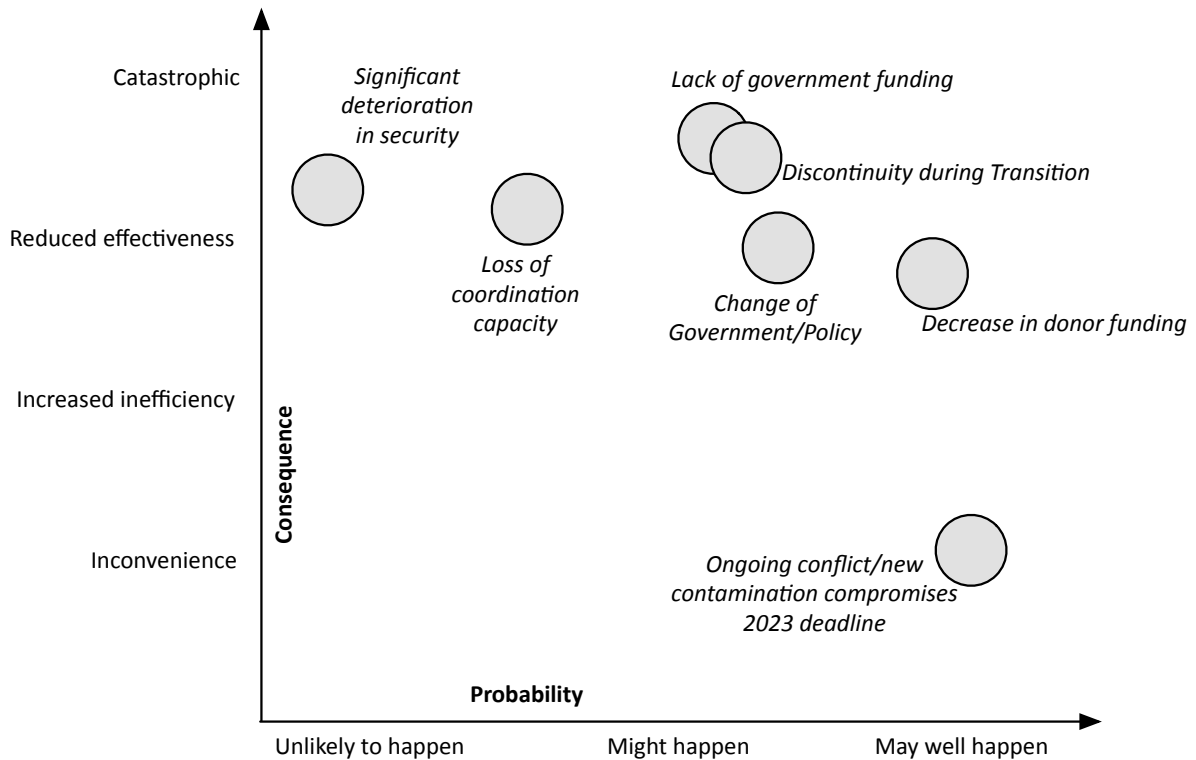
Catastrophic

Reduced effectiveness

Increased inefficiency

Inconvenience

Consequence

Significant deterioration in security

Loss of coordination capacity

Lack of government funding

Discontinuity during Transition

Change of Government/Policy

Decrease in donor funding

Ongoing conflict/new contamination compromises 2023 deadline

Probability

Unlikely to happen

Might happen

May well happen